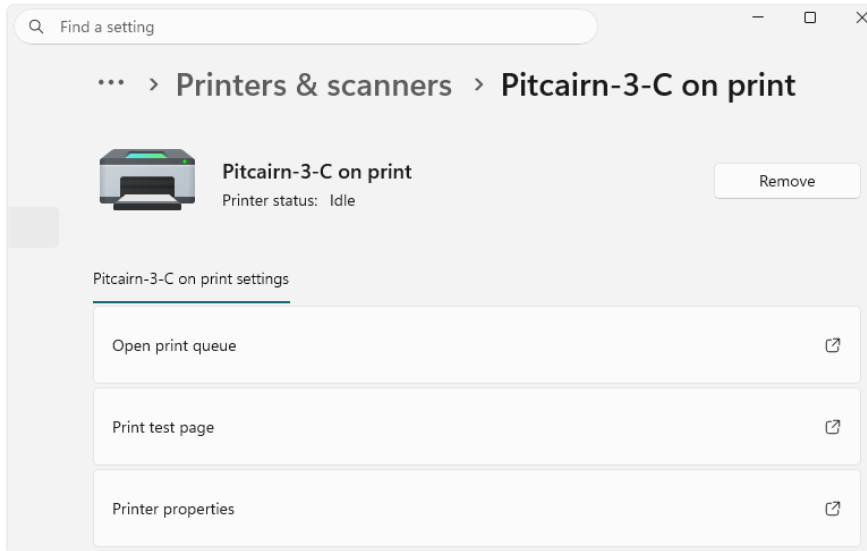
Find a setting

··· > Printers & scanners > Pitcairn-3-C on print

Pitcairn-3-C on print
Printer status: Idle

Remove

Pitcairn-3-C on print settings

Open print queue

Print test page

Printer properties